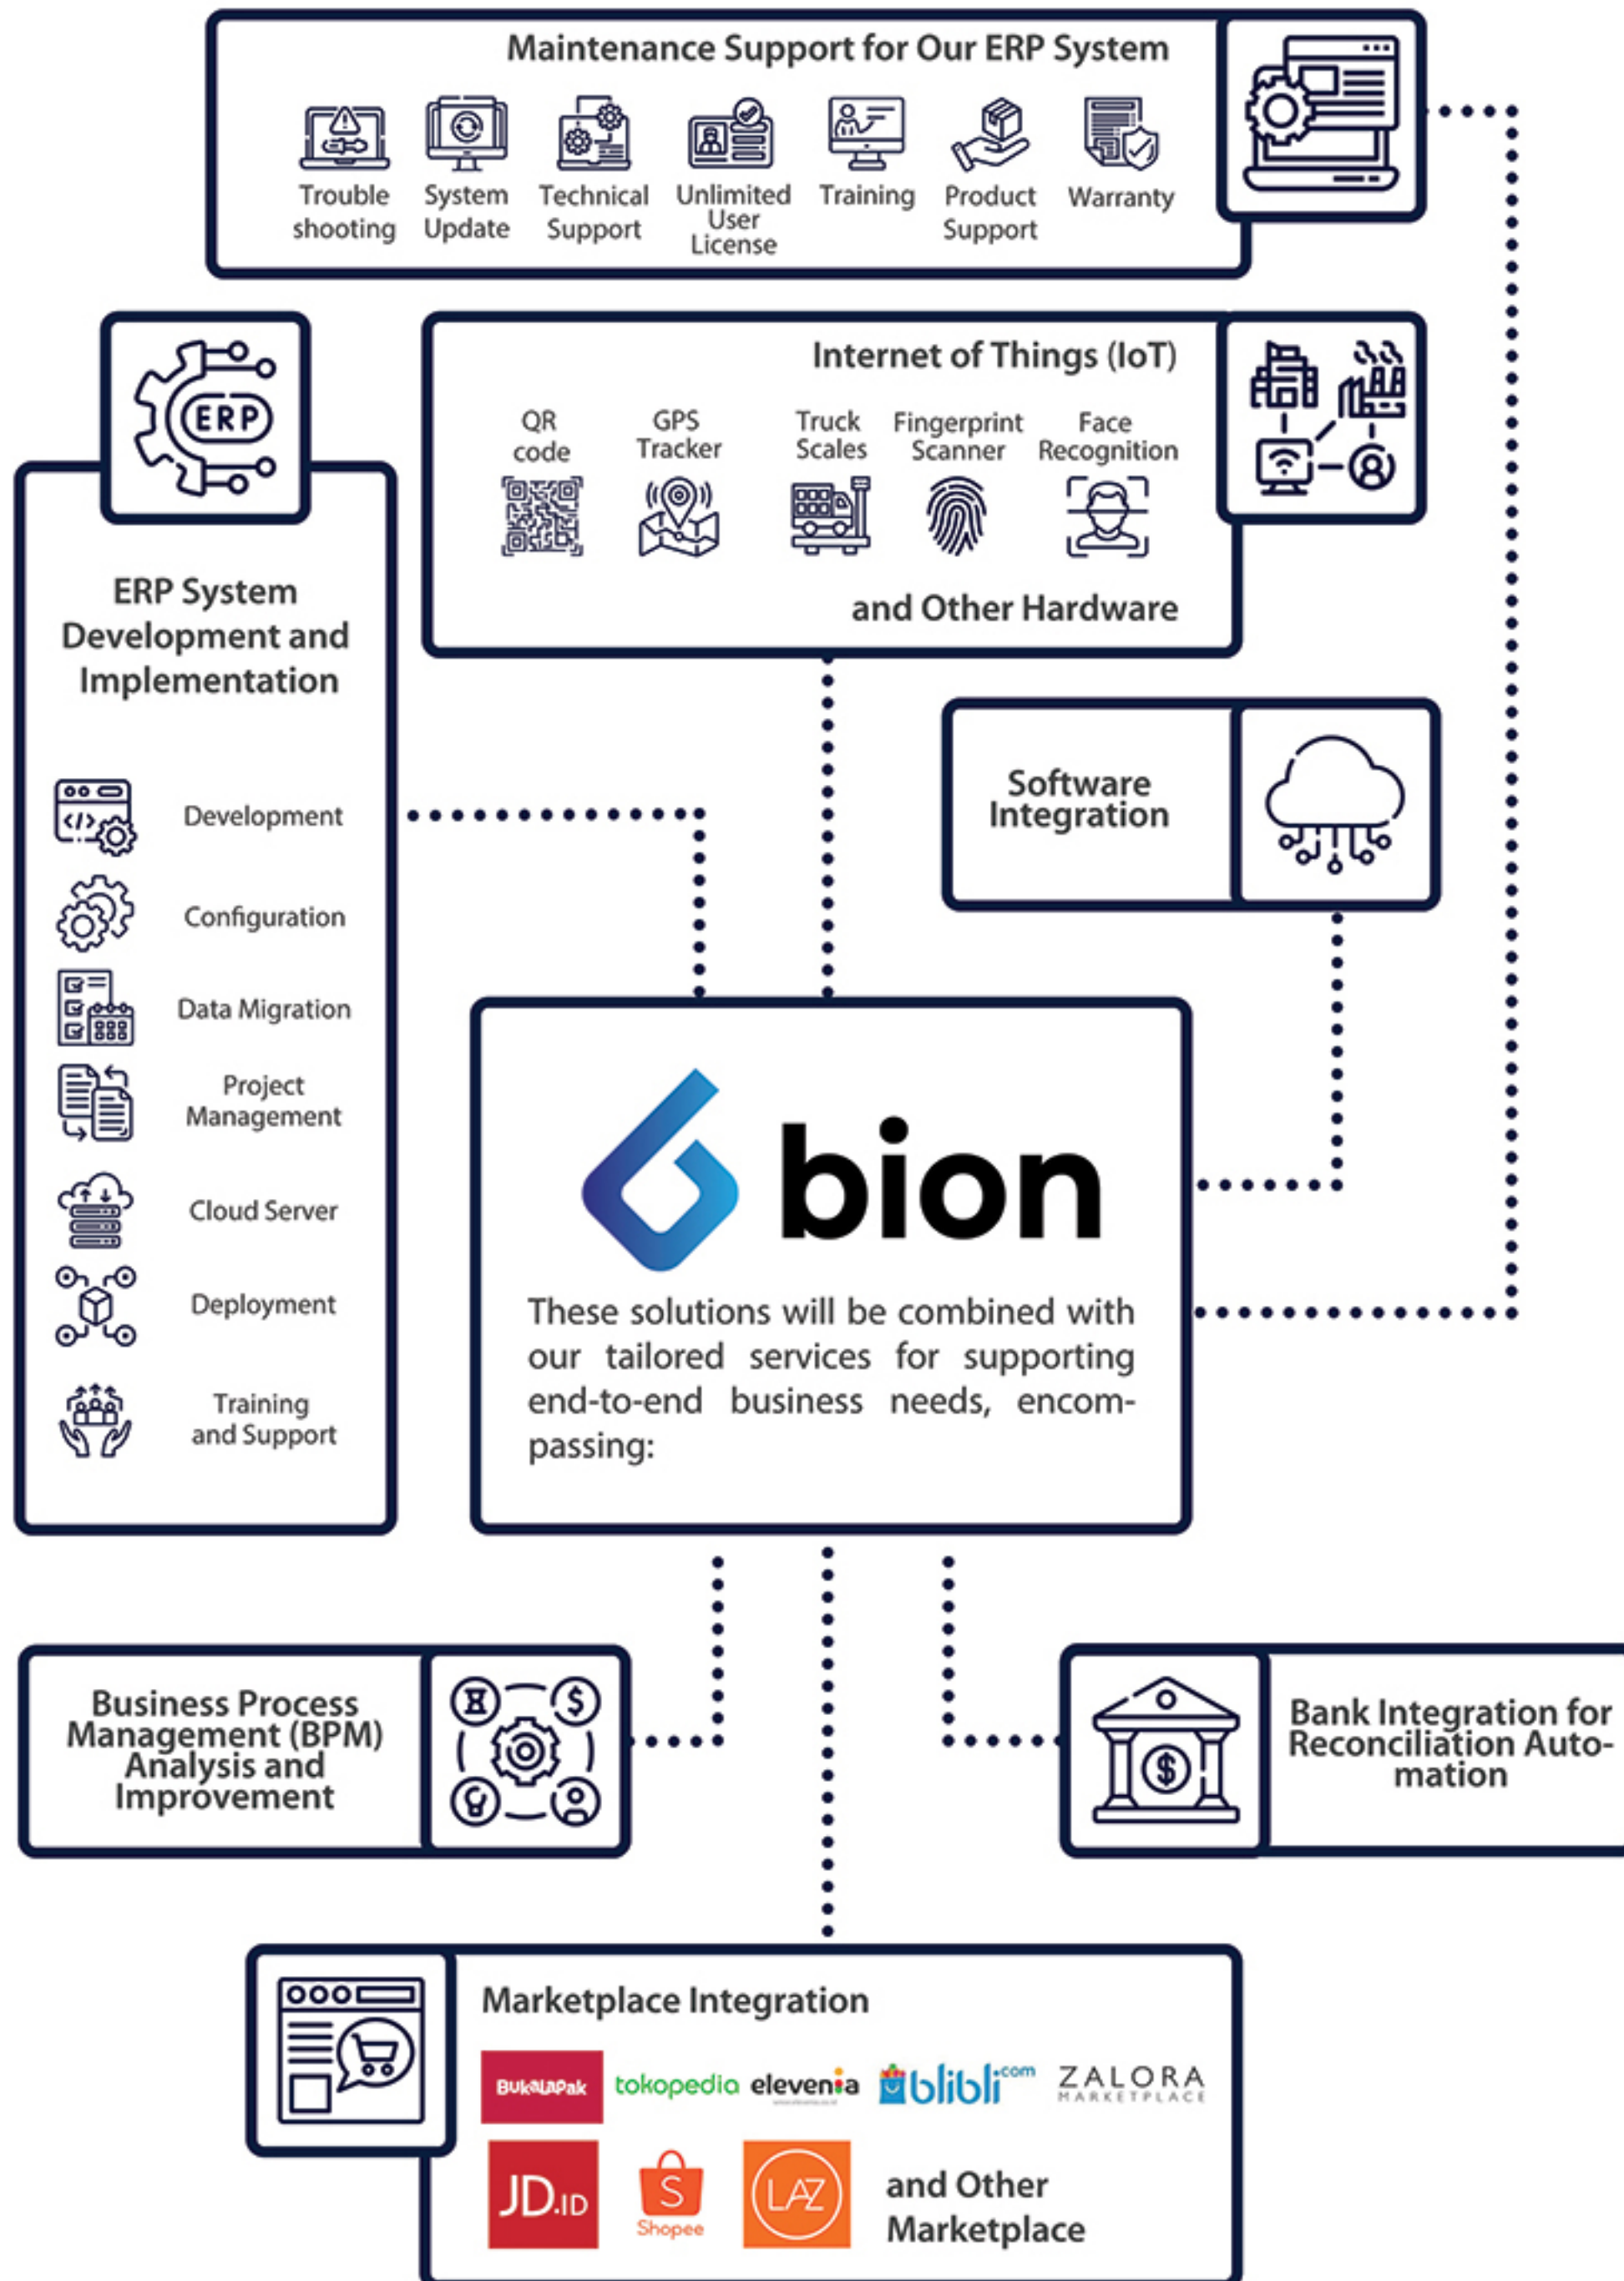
Maintenance Support for Our ERP System

Trouble shooting
System Update
Technical Support
Unlimited User License
Training
Product Support
Warranty

ERP

ERP System Development and Implementation

Development
Configuration
Data Migration
Project Management
Cloud Server
Deployment
Training and Support

Internet of Things (IoT)

QR code
GPS Tracker
Truck Scales
Fingerprint Scanner
Face Recognition

and Other Hardware

Software Integration

bion

These solutions will be combined with our tailored services for supporting end-to-end business needs, encompassing:

Business Process Management (BPM) Analysis and Improvement

Bank Integration for Reconciliation Automation

Marketplace Integration

BukaLapak
tokopedia
elevenia
blibli.com
ZALORA MARKETPLACE
JD.ID
Shopee
LAZ

and Other Marketplace